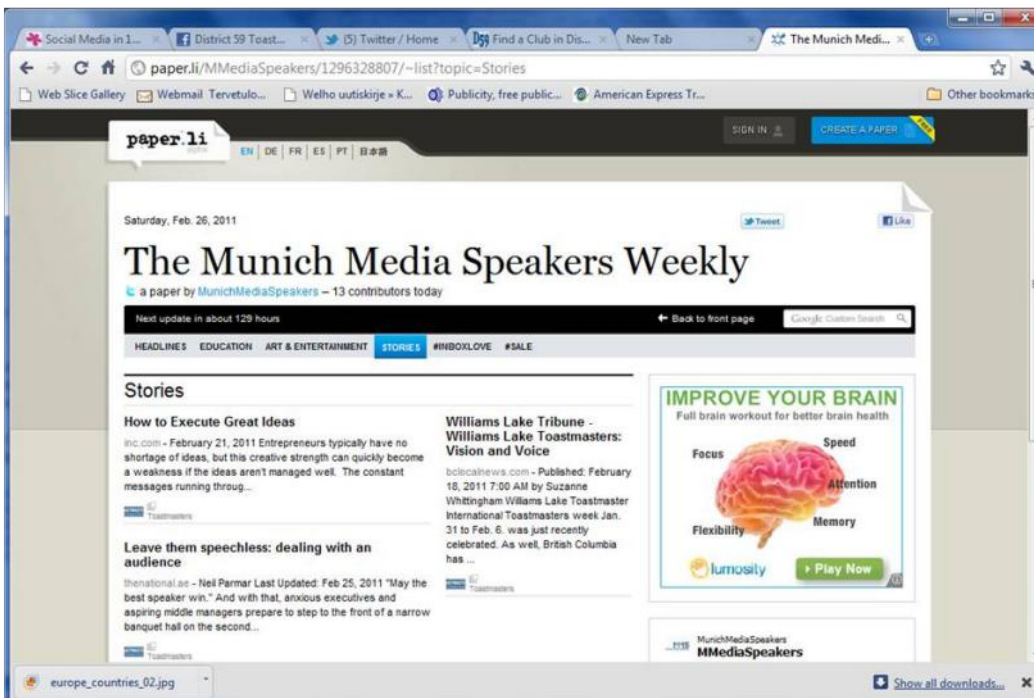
Social Media in 1... × | District 59 Toast... × | (5) Twitter / Home × | D59 Find a Club in Dis... × | New Tab × | The Munich Medi... ×

paper.li/MMediaSpeakers/1296328807/~list?topic=Stories

Web Slice Gallery | Webmail Tervetulo... | Welho uutiskirje » K... | Publicity, free public... | American Express Tr... | Other bookmarks

paper.li

EN | DE | FR | ES | PT | 日本語

SIGN IN | CREATE A PAPER | FREE

Saturday, Feb. 26, 2011

Tweet | Like

The Munich Media Speakers Weekly

a paper by MunichMediaSpeakers – 13 contributors today

Next update in about 129 hours | ← Back to front page | Google Custom Search

HEADLINES | EDUCATION | ART & ENTERTAINMENT | STORIES | #INBOXLOVE | #SALE

Stories

How to Execute Great Ideas

inc.com - February 21, 2011 Entrepreneurs typically have no shortage of ideas, but this creative strength can quickly become a weakness if the ideas aren't managed well. The constant messages running throug...

Toastmasters

Leave them speechless: dealing with an audience

thenational.ae - Neil Parmar Last Updated: Feb 25, 2011 "May the best speaker win." And with that, anxious executives and aspiring middle managers prepare to step to the front of a narrow banquet hall on the second...

Toastmasters

Williams Lake Tribune - Williams Lake Toastmasters: Vision and Voice

bclocalnews.com - Published: February 18, 2011 7:00 AM by Suzanne Whittingham Williams Lake Toastmaster International Toastmasters week Jan. 31 to Feb. 6. was just recently celebrated. As well, British Columbia has ...

Toastmasters

IMPROVE YOUR BRAIN

Full brain workout for better brain health

Focus | Speed | Attention | Memory | Flexibility

lumosity | Play Now

MunichMediaSpeakers
MMediaSpeakers

europe_countries_02.jpg

Show all downloads...